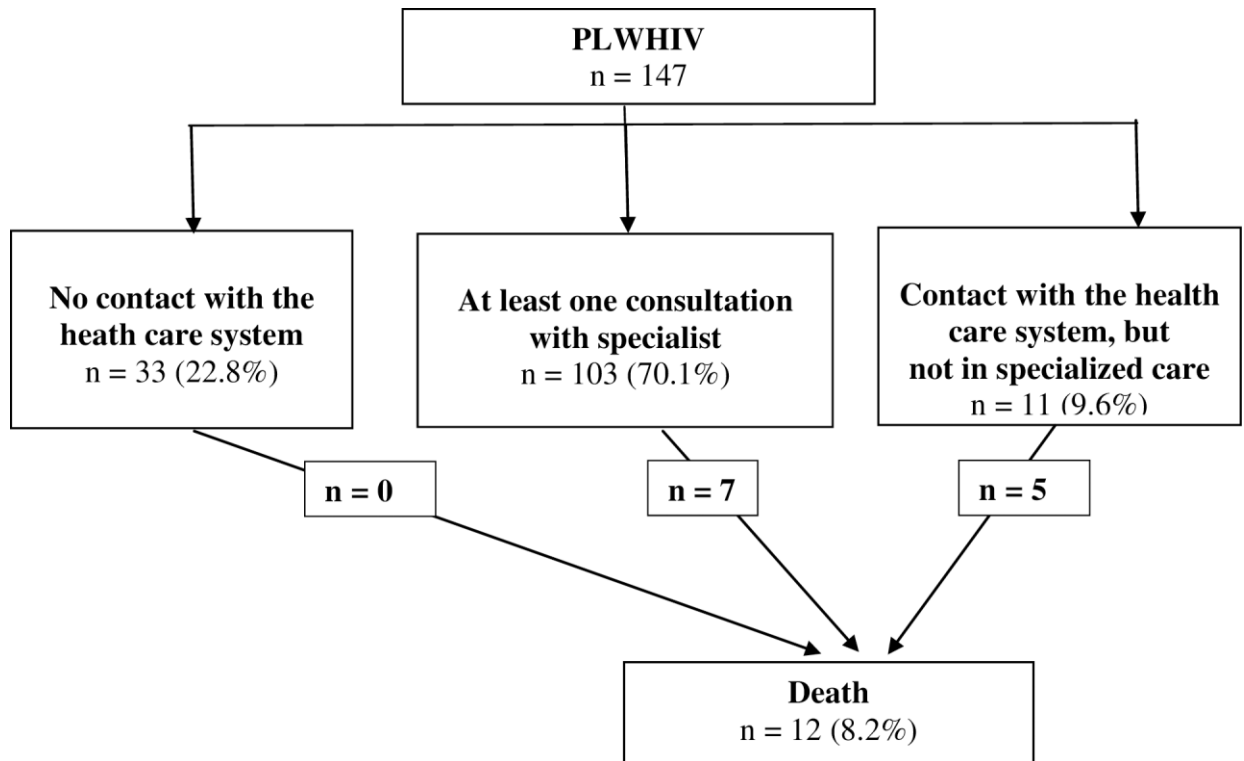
PLWHIV
n = 147

No contact with the heath care system
n = 33 (22.8%)

At least one consultation with specialist
n = 103 (70.1%)

Contact with the health care system, but not in specialized care
n = 11 (9.6%)

n = 0

n = 7

n = 5

Death
n = 12 (8.2%)